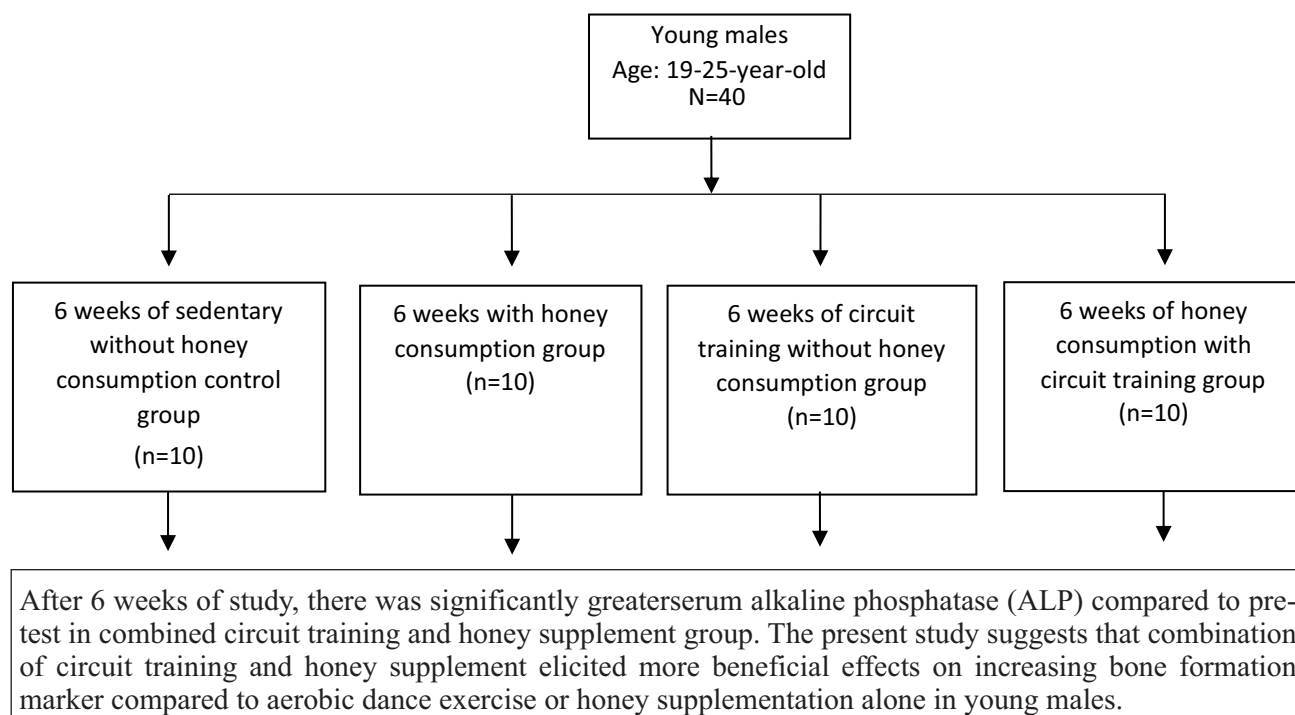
Young males
Age: 19-25-year-old
N=40

6 weeks of sedentary without honey consumption control group
(n=10)

6 weeks with honey consumption group
(n=10)

6 weeks of circuit training without honey consumption group
(n=10)

6 weeks of honey consumption with circuit training group
(n=10)

After 6 weeks of study, there was significantly greaterserum alkaline phosphatase (ALP) compared to pretest in combined circuit training and honey supplement group. The present study suggests that combination of circuit training and honey supplement elicited more beneficial effects on increasing bone formation marker compared to aerobic dance exercise or honey supplementation alone in young males.